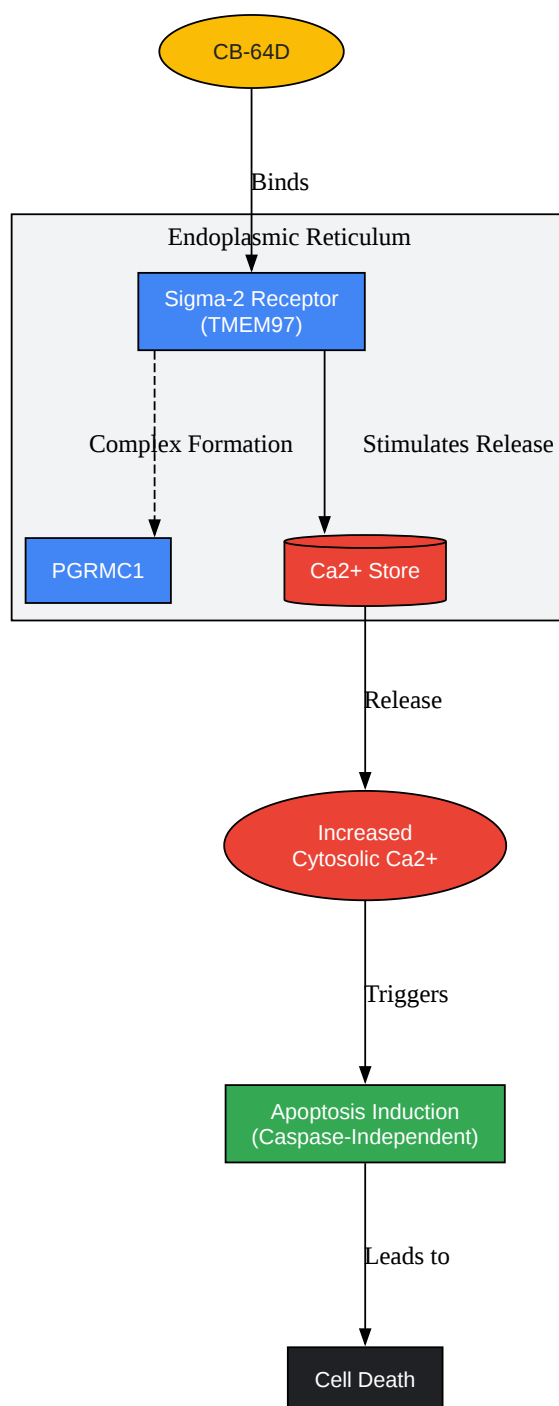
CB-64D

Binds

Endoplasmic Reticulum

Sigma-2 Receptor (TMEM97)

Complex Formation

Stimulates Release

PGRMC1

Ca2+ Store

Release

Increased Cytosolic Ca2+

Triggers

Apoptosis Induction (Caspase-Independent)

Leads to

Cell Death